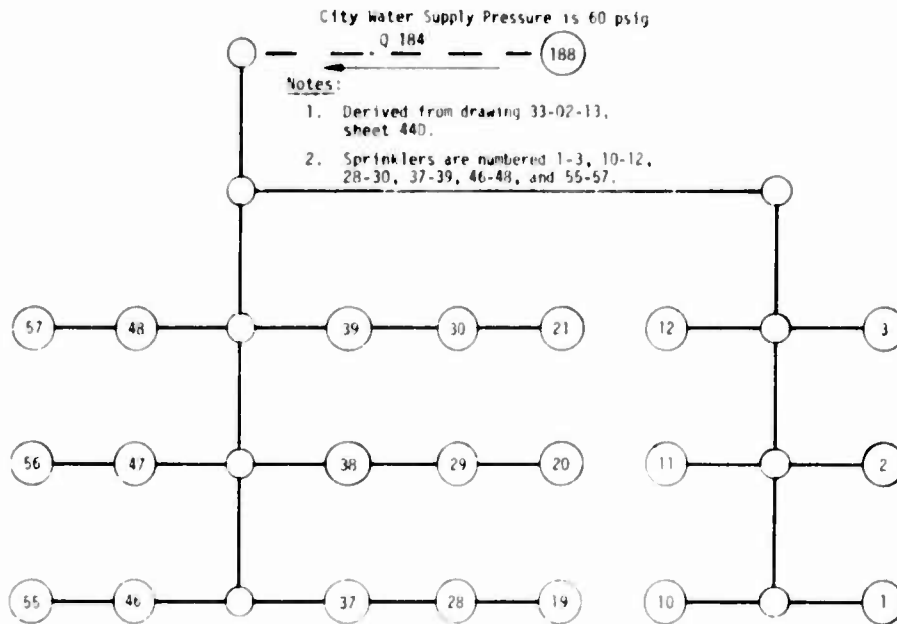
City Water Supply Pressure is 60 psig

Q 184

188

Notes:

1. Derived from drawing 33-02-13, sheet 44D.

2. Sprinklers are numbered 1-3, 10-12, 28-30, 37-39, 46-48, and 55-57.

57
48
39
30
21
12
3

56
47
38
29
20
11
2

55
46
37
28
19
10
1